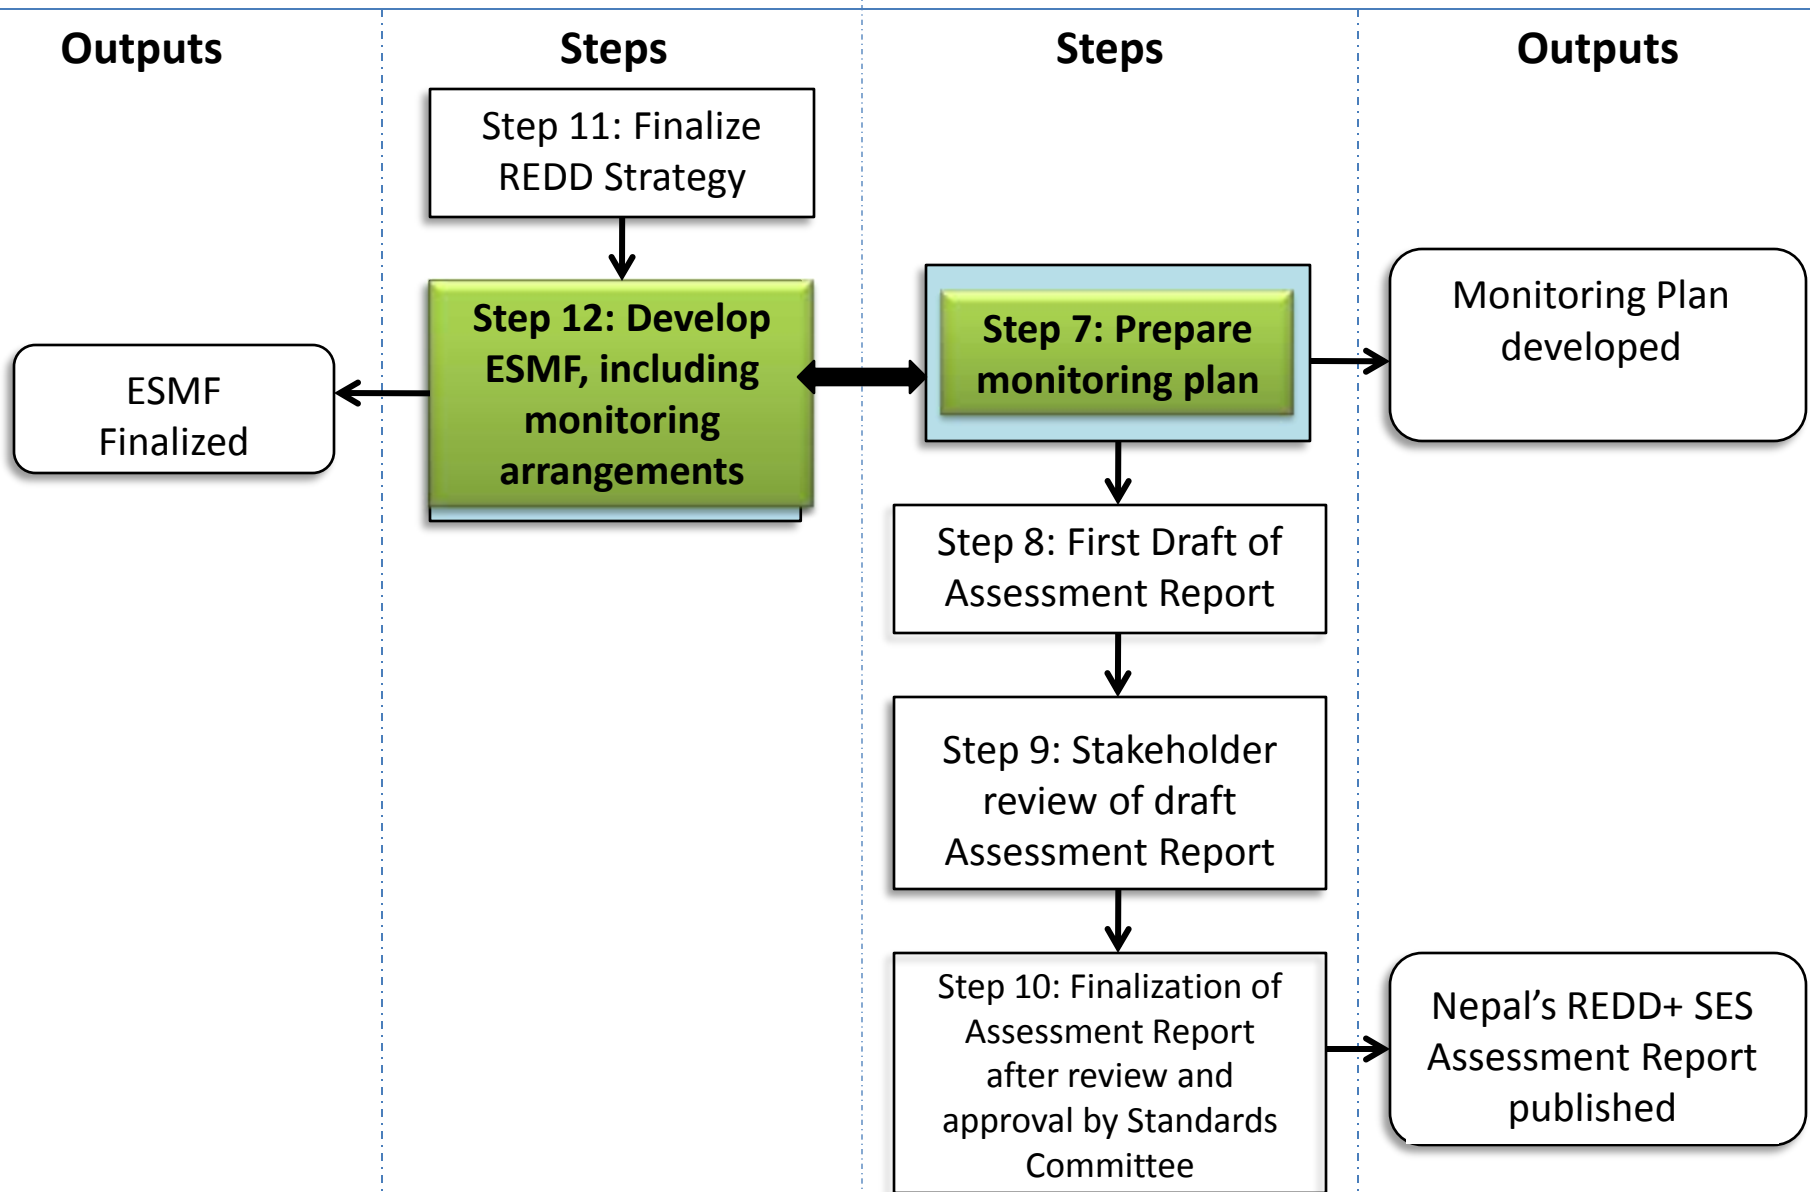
Outputs

Steps

Steps

Outputs

Step 11: Finalize REDD Strategy

Step 12: Develop ESMF, including monitoring arrangements

ESMF Finalized

Step 7: Prepare monitoring plan

Monitoring Plan developed

Step 8: First Draft of Assessment Report

Step 9: Stakeholder review of draft Assessment Report

Step 10: Finalization of Assessment Report after review and approval by Standards Committee

Nepal's REDD+ SES Assessment Report published